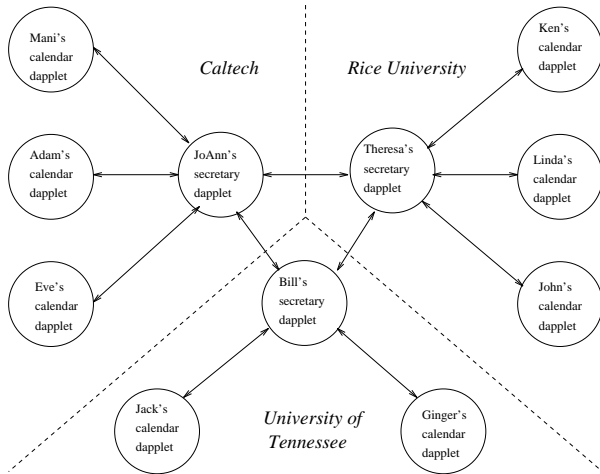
Mani's calendar dapplet

Caltech

Rice University

Ken's calendar dapplet

Adam's calendar dapplet

JoAnn's secretary dapplet

Theresa's secretary dapplet

Linda's calendar dapplet

Eve's calendar dapplet

Bill's secretary dapplet

John's calendar dapplet

Jack's calendar dapplet

University of Tennessee

Ginger's calendar dapplet